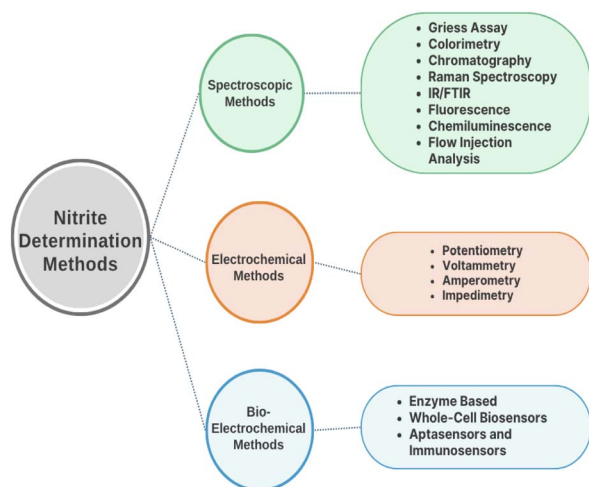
Nitrite Determination Methods

Spectroscopic Methods

- Griess Assay
- Colorimetry
- Chromatography
- Raman Spectroscopy
- IR/FTIR
- Fluorescence
- Chemiluminescence
- Flow Injection Analysis

Electrochemical Methods

- Potentiometry
- Voltammetry
- Amperometry
- Impedimetry

Bio-Electrochemical Methods

- Enzyme Based
- Whole-Cell Biosensors
- Aptasensors and Immunosensors